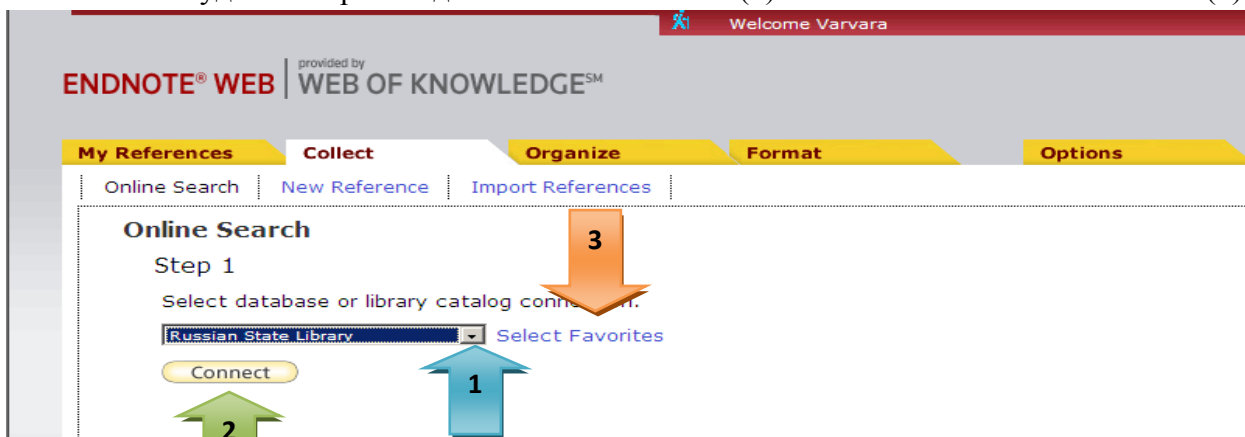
Welcome Varvara

ENDNOTE® WEB provided by WEB OF KNOWLEDGE℠

My References Collect Organize Format Options

Online Search | New Reference | Import References

Online Search

Step 1

Select database or library catalog conn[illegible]n.

Russian State Library Select Favorites

Connect

3

1

2